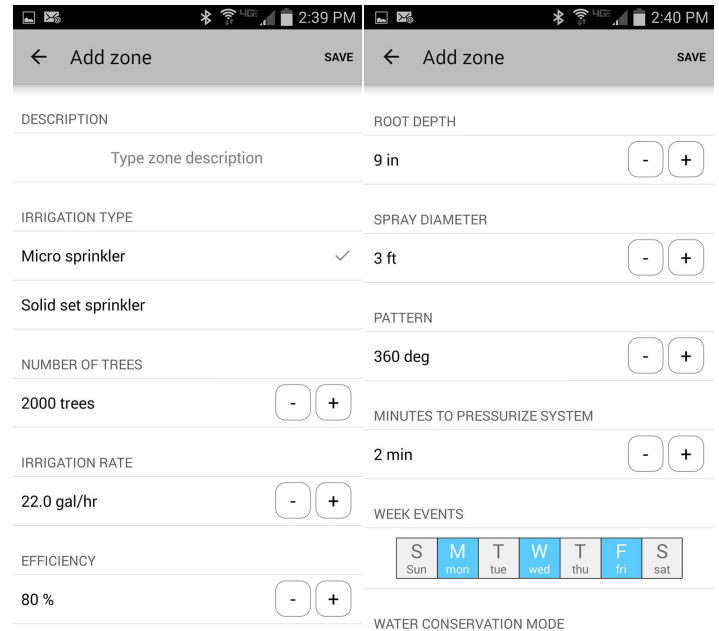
2:39 PM

← Add zone SAVE

DESCRIPTION

Type zone description

IRRIGATION TYPE

Micro sprinkler ✓

Solid set sprinkler

NUMBER OF TREES

2000 trees - +

IRRIGATION RATE

22.0 gal/hr - +

EFFICIENCY

80 % - +

2:40 PM

← Add zone SAVE

ROOT DEPTH

9 in - +

SPRAY DIAMETER

3 ft - +

PATTERN

360 deg - +

MINUTES TO PRESSURIZE SYSTEM

2 min - +

WEEK EVENTS

| S Sun | M mon | T tue | W wed | T thu | F fri | S sat |
|---|---|---|---|---|---|---|

WATER CONSERVATION MODE